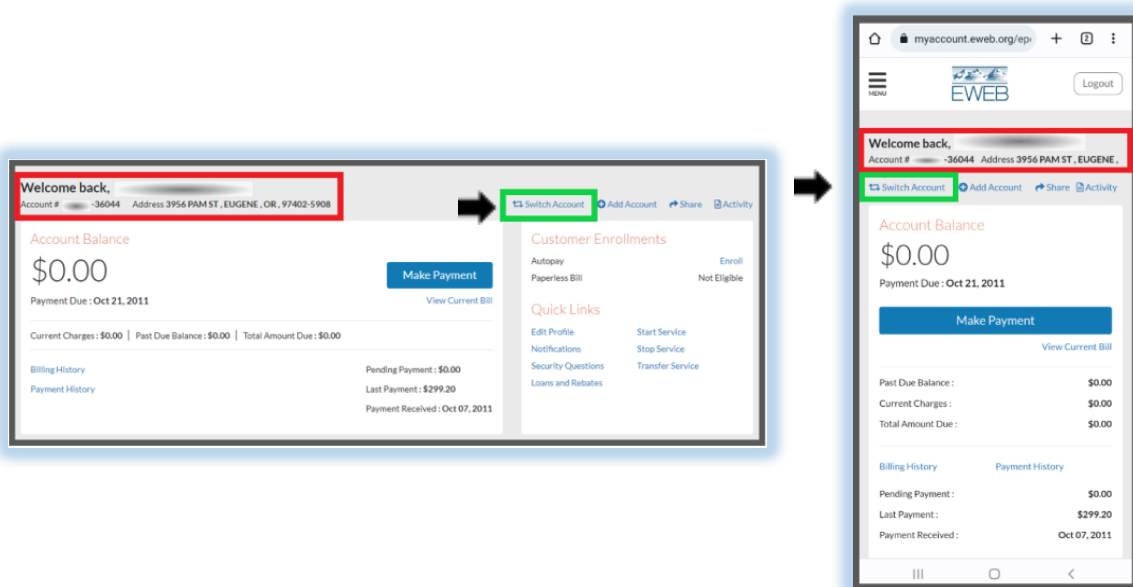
Welcome back, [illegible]
Account # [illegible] -36044 Address 3956 PAM ST , EUGENE , OR , 97402-5908

Switch Account Add Account Share Activity

Account Balance
$0.00
Make Payment
Payment Due : Oct 21, 2011
View Current Bill

Current Charges : $0.00 | Past Due Balance : $0.00 | Total Amount Due : $0.00

Billing History
Payment History
Pending Payment : $0.00
Last Payment : $299.20
Payment Received : Oct 07, 2011

Customer Enrollments
Autopay Enroll
Paperless Bill Not Eligible

Quick Links
Edit Profile
Notifications
Security Questions
Loans and Rebates
Start Service
Stop Service
Transfer Service

myaccount.eweb.org/ep
2
MENU
EWEB
Logout

Welcome back, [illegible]
Account # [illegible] -36044 Address 3956 PAM ST , EUGENE ,

Switch Account Add Account Share Activity

Account Balance
$0.00
Payment Due : Oct 21, 2011
Make Payment
View Current Bill

| | |
|---|---|
| Past Due Balance : | $0.00 |
| Current Charges : | $0.00 |
| Total Amount Due : | $0.00 |

Billing History Payment History

| | |
|---|---|
| Pending Payment : | $0.00 |
| Last Payment : | $299.20 |
| Payment Received : | Oct 07, 2011 |